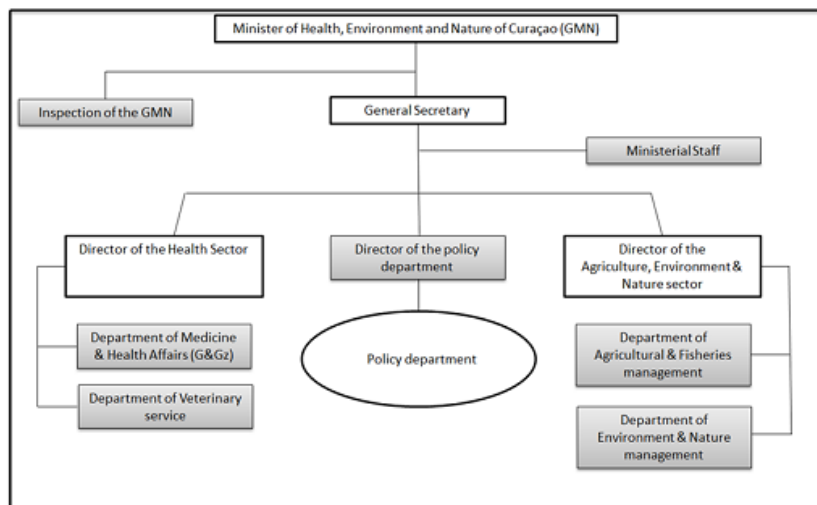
Minister of Health, Environment and Nature of Curaçao (GMN)

Inspection of the GMN

General Secretary

Ministerial Staff

Director of the Health Sector

Director of the policy department

Director of the Agriculture, Environment & Nature sector

Department of Medicine & Health Affairs (G&Gz)

Policy department

Department of Agricultural & Fisheries management

Department of Veterinary service

Department of Environment & Nature management